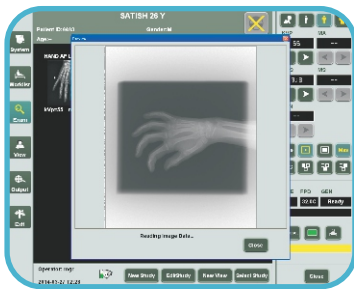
SATISH 26 Y
Patient ID:6652
Gender:M
Age:
HAND AP L
System
Modality
Exam
View
Output
Exit
Reading Image Data...
Close
55
Mas
FPS
GEN
30.00
Ready
Operator: ngr
2014-11-27 12:29
New Study
EditStudy
New View
Select Study
Close